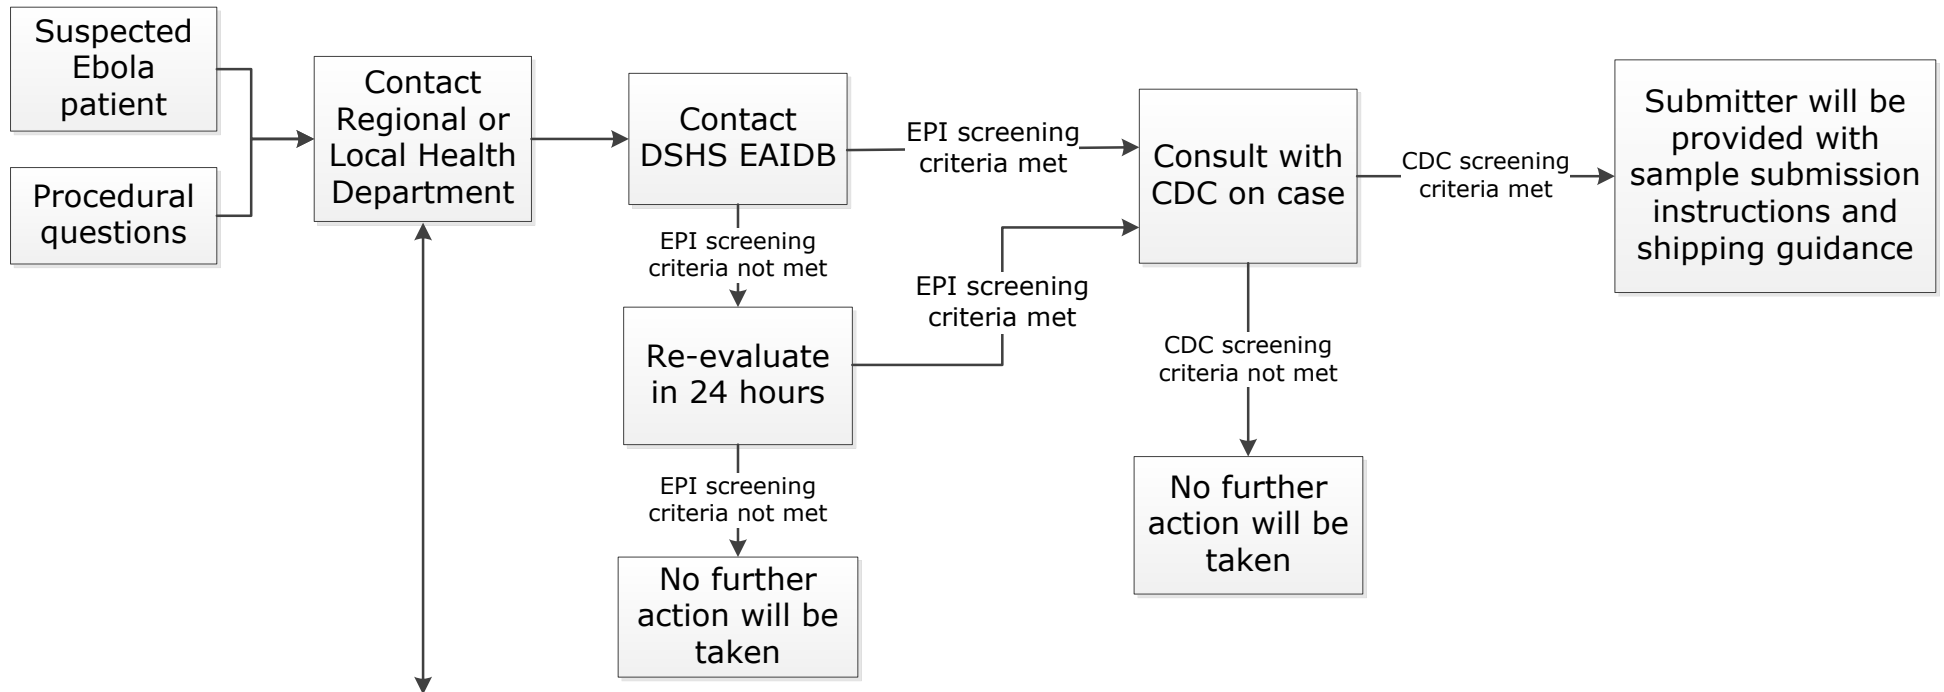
Suspected Ebola patient

Procedural questions

Contact Regional or Local Health Department

Contact DSHS EAIDB

EPI screening criteria met

Consult with CDC on case

CDC screening criteria met

Submitter will be provided with sample submission instructions and shipping guidance

EPI screening criteria not met

Re-evaluate in 24 hours

EPI screening criteria met

CDC screening criteria not met

EPI screening criteria not met

No further action will be taken

No further action will be taken